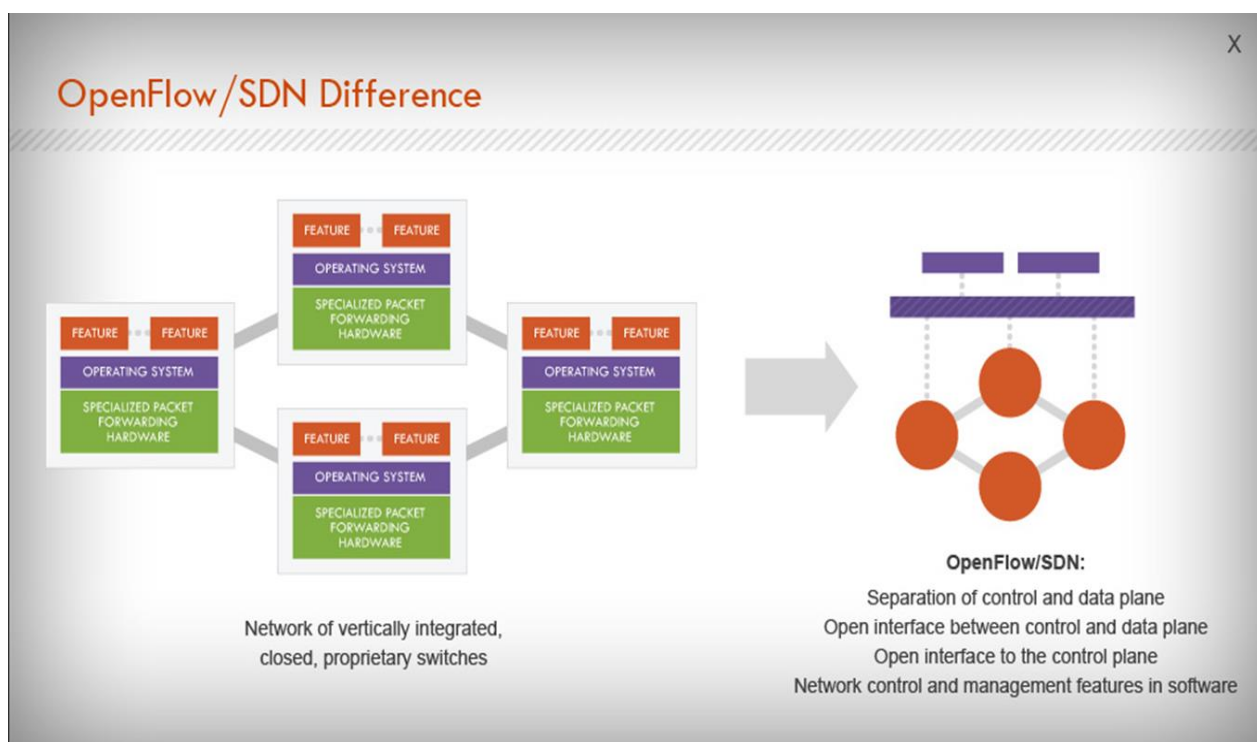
X

OpenFlow/SDN Difference

FEATURE FEATURE
OPERATING SYSTEM
SPECIALIZED PACKET FORWARDING HARDWARE

FEATURE FEATURE
OPERATING SYSTEM
SPECIALIZED PACKET FORWARDING HARDWARE

FEATURE FEATURE
OPERATING SYSTEM
SPECIALIZED PACKET FORWARDING HARDWARE

FEATURE FEATURE
OPERATING SYSTEM
SPECIALIZED PACKET FORWARDING HARDWARE

Network of vertically integrated, closed, proprietary switches

OpenFlow/SDN:
Separation of control and data plane
Open interface between control and data plane
Open interface to the control plane
Network control and management features in software